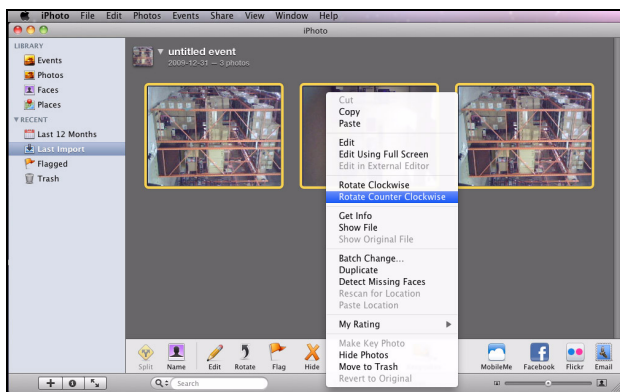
iPhoto File Edit Photos Events Share View Window Help

iPhoto

LIBRARY
Events
Photos
Faces
Places
RECENT
Last 12 Months
Last Import
Flagged
Trash

untitled event
2009-12-31 — 3 photos

Cut
Copy
Paste
Edit
Edit Using Full Screen
Edit in External Editor
Rotate Clockwise
Rotate Counter Clockwise
Get Info
Show File
Show Original File
Batch Change...
Duplicate
Detect Missing Faces
Rescan for Location
Paste Location
My Rating
Make Key Photo
Hide Photos
Move to Trash
Revert to Original

Split Name Edit Rotate Flag Hide MobileMe Facebook Flickr Email

Search